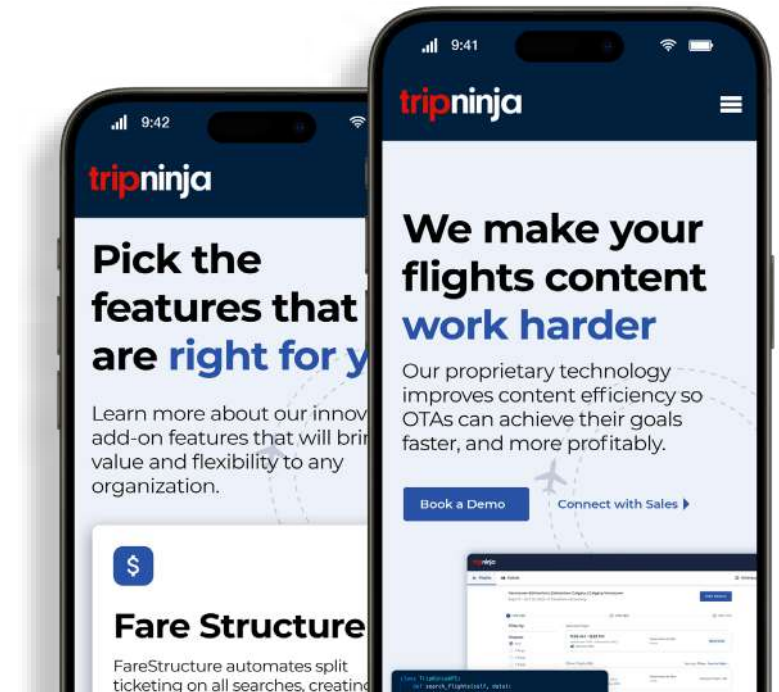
9:42

tripninja

Pick the features that are right for y

Learn more about our innov add-on features that will brin value and flexibility to any organization.

$

Fare Structure

FareStructure automates split ticketing on all searches, creatin

9:41

tripninja

We make your flights content work harder

Our proprietary technology improves content efficiency so OTAs can achieve their goals faster, and more profitably.

Book a Demo

Connect with Sales

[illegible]